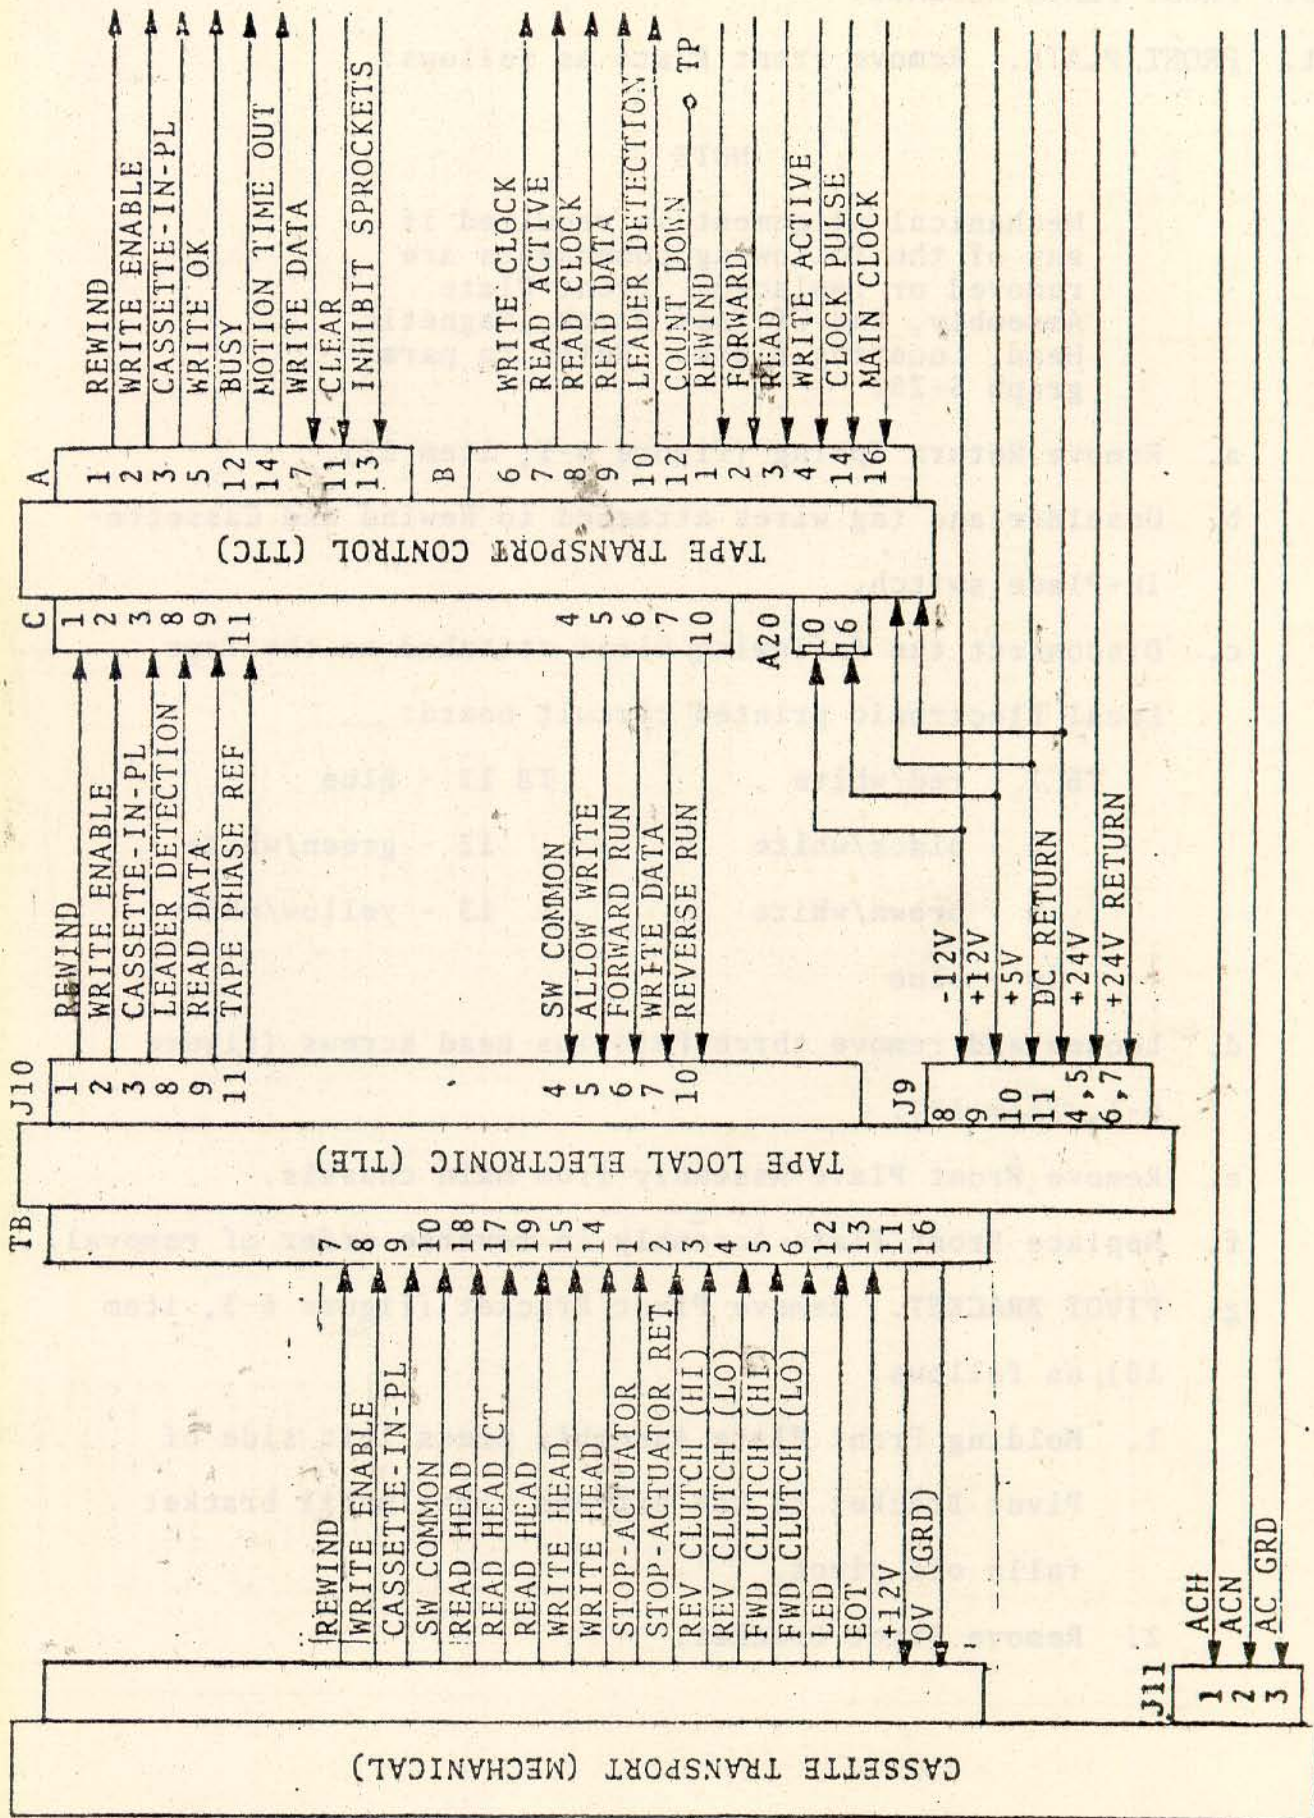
REWIND
WRITE ENABLE
CASSETTE-IN-PL
WRITE OK
BUSY
MOTION TIME OUT
WRITE DATA
CLEAR
INHIBIT SPROCKETS

WRITE CLOCK
READ ACTIVE
READ CLOCK
READ DATA
LEADER DETECTION
COUNT DOWN
TP
REWIND
FORWARD
READ
WRITE ACTIVE
CLOCK PULSE
MAIN CLOCK

A
1
2
3
5
12
14
7
11
13
B
6
7
8
9
10
12
1
2
3
4
14
16

TAPE TRANSPORT CONTROL (TTC)

C
1
2
3
8
9
11
4
5
6
7
10
A20
10
16

REWIND
WRITE ENABLE
CASSETTE-IN-PL
LEADER DETECTION
READ DATA
TAPE PHASE REF

SW COMMON
ALLOW WRITE
FORWARD RUN
WRITE DATA
REVERSE RUN

-12V
+12V
+5V
DC RETURN
+24V
+24V RETURN

J10
1
2
3
8
9
11
4
5
6
7
10
J9
8
9
10
11
4,5
6,7

TAPE LOCAL ELECTRONIC (TLE)

TB
7
8
9
10
18
17
19
15
14
3
2
1
4
5
6
12
13
11
16

REWIND
WRITE ENABLE
CASSETTE-IN-PL
SW COMMON
READ HEAD
READ HEAD CT
READ HEAD
WRITE HEAD
WRITE HEAD
STOP-ACTUATOR
STOP-ACTUATOR RET
REV CLUTCH (HI)
REV CLUTCH (LO)
FWD CLUTCH (HI)
FWD CLUTCH (LO)
LED
EOT
+12V
OV GRD)

ACH
ACN
AC GRD
J11
1
2
3

CASSETTE TRANSPORT (MECHANICAL)